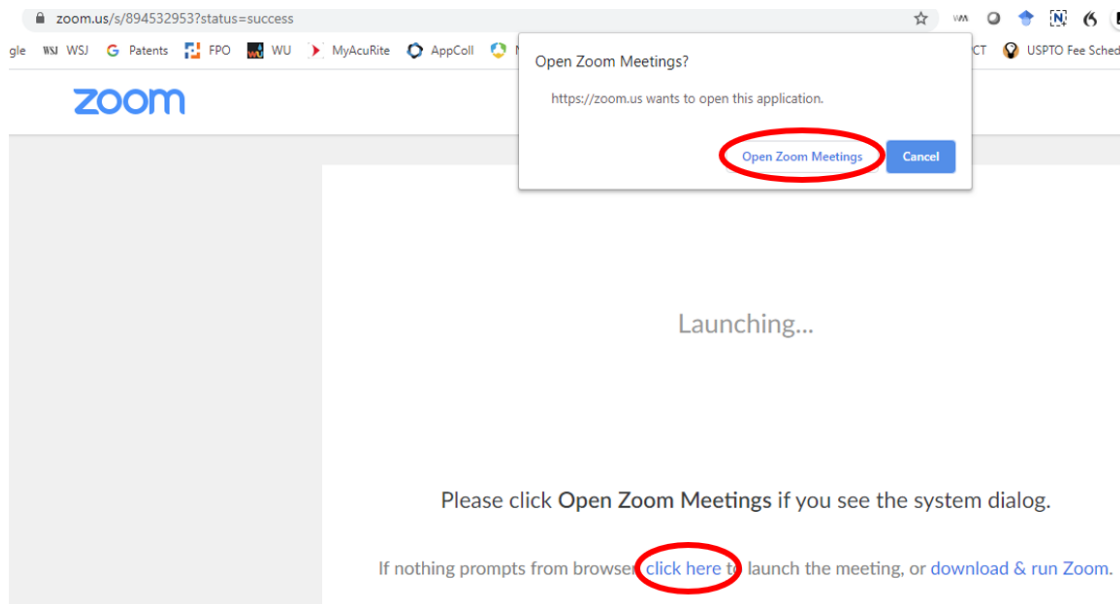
zoom.us/s/894532953?status=success

gle WSJ WSJ Patents FPO WU MyAcuRite AppColl N CT USPTO Fee Sched

zoom

Open Zoom Meetings?

https://zoom.us wants to open this application.

Open Zoom Meetings Cancel

Launching...

Please click Open Zoom Meetings if you see the system dialog.

If nothing prompts from browser click here to launch the meeting, or download & run Zoom.